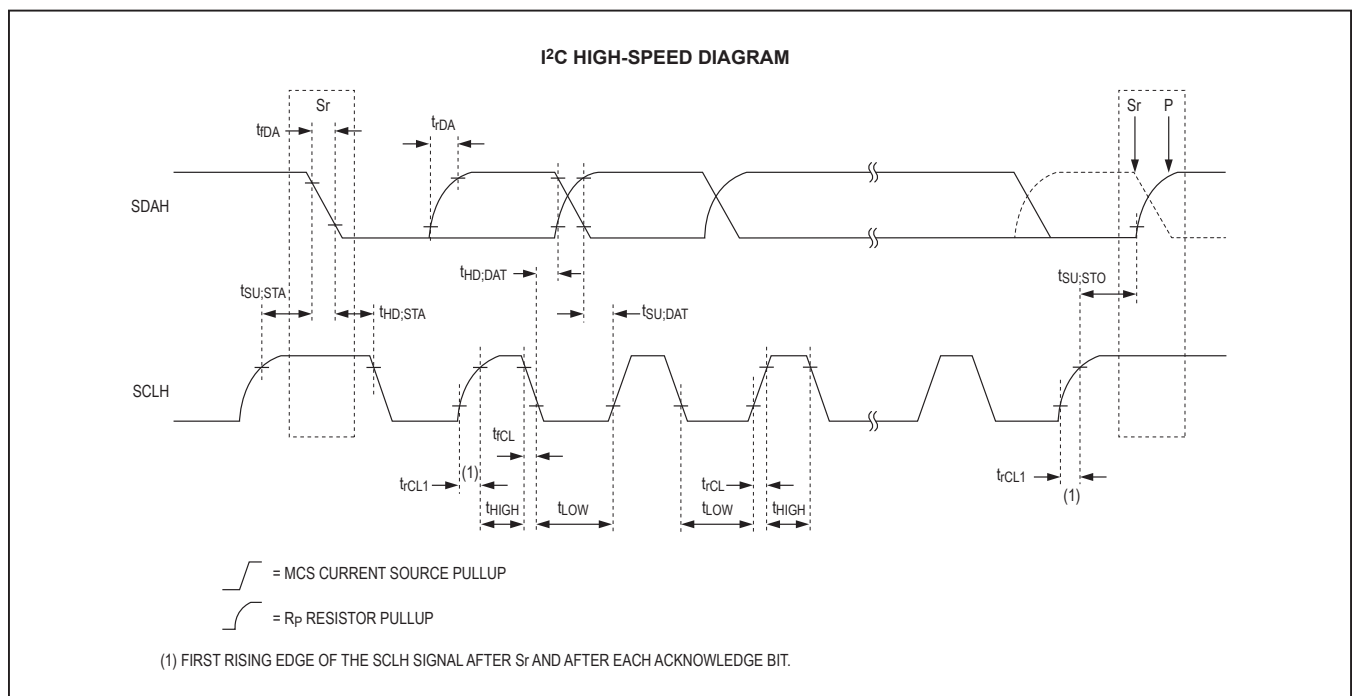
I²C HIGH-SPEED DIAGRAM

Sr

$t_{fDA}$

$t_{rDA}$

Sr P

SDAH

$t_{HD;DAT}$

$t_{SU;STO}$

$t_{SU;STA}$

$t_{HD;STA}$

$t_{SU;DAT}$

SCLH

$t_{fCL}$

(1)

$t_{rCL1}$

$t_{HIGH}$

$t_{LOW}$

$t_{rCL}$

$t_{LOW}$

$t_{HIGH}$

$t_{rCL1}$

(1)

= MCS CURRENT SOURCE PULLUP

= $R_P$ RESISTOR PULLUP

(1) FIRST RISING EDGE OF THE SCLH SIGNAL AFTER Sr AND AFTER EACH ACKNOWLEDGE BIT.